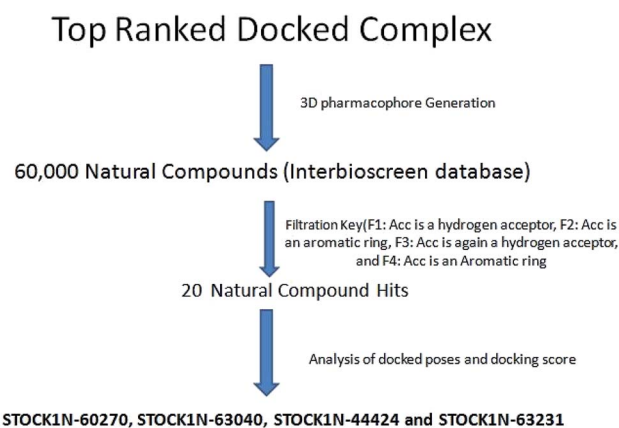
Top Ranked Docked Complex

3D pharmacophore Generation

60,000 Natural Compounds (Interbioscreen database)

Filtration Key(F1: Acc is a hydrogen acceptor, F2: Acc is an aromatic ring, F3: Acc is again a hydrogen acceptor, and F4: Acc is an Aromatic ring

20 Natural Compound Hits

Analysis of docked poses and docking score

STOCK1N-60270, STOCK1N-63040, STOCK1N-44424 and STOCK1N-63231